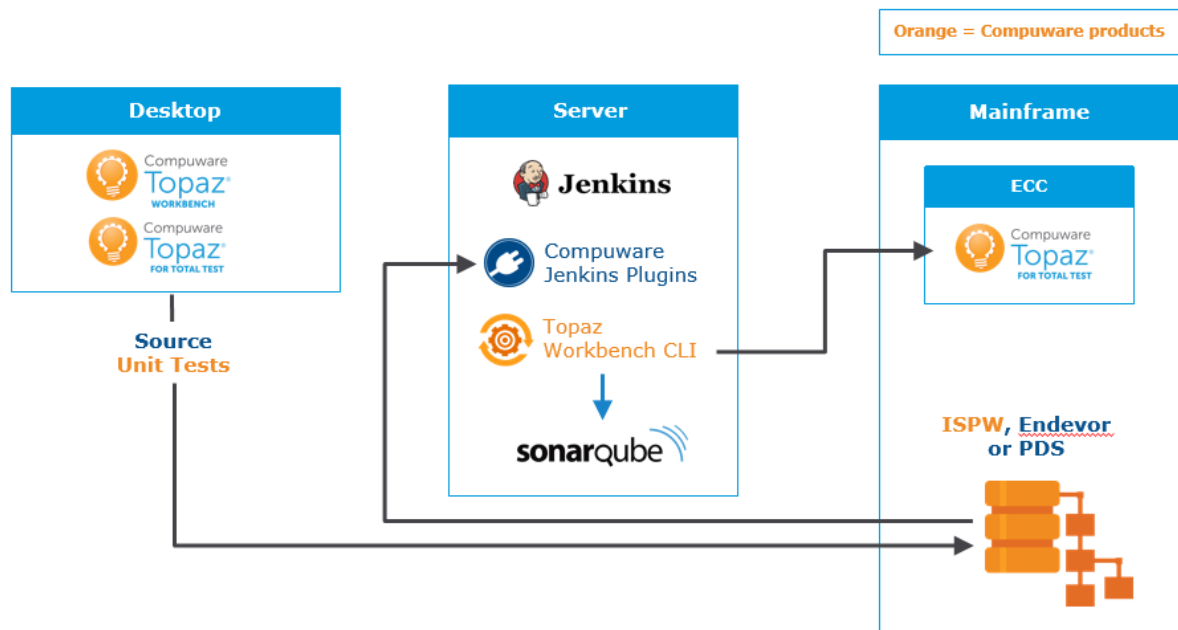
Orange = Compuware products

Desktop

Compuware Topaz® WORKBENCH

Compuware Topaz® FOR TOTAL TEST

Source Unit Tests

Server

Jenkins

Compuware Jenkins Plugins

Topaz Workbench CLI

sonarqube

Mainframe

ECC

Compuware Topaz® FOR TOTAL TEST

ISPW, Endevor or PDS